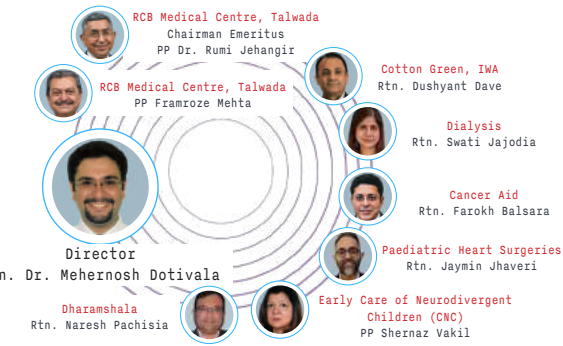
RCB Medical Centre, Talwada
Chairman Emeritus
PP Dr. Rumi Jehangir

RCB Medical Centre, Talwada
PP Framroze Mehta

Cotton Green, IWA
Rtn. Dushyant Dave

Dialysis
Rtn. Swati Jajodia

Cancer Aid
Rtn. Farokh Balsara

Director
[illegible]n. Dr. Mehernosh Dotivala

Paediatric Heart Surgeries
Rtn. Jaymin Jhaveri

Dharamshala
Rtn. Naresh Pachisia

Early Care of Neurodivergent Children (CNC)
PP Shernaz Vakil